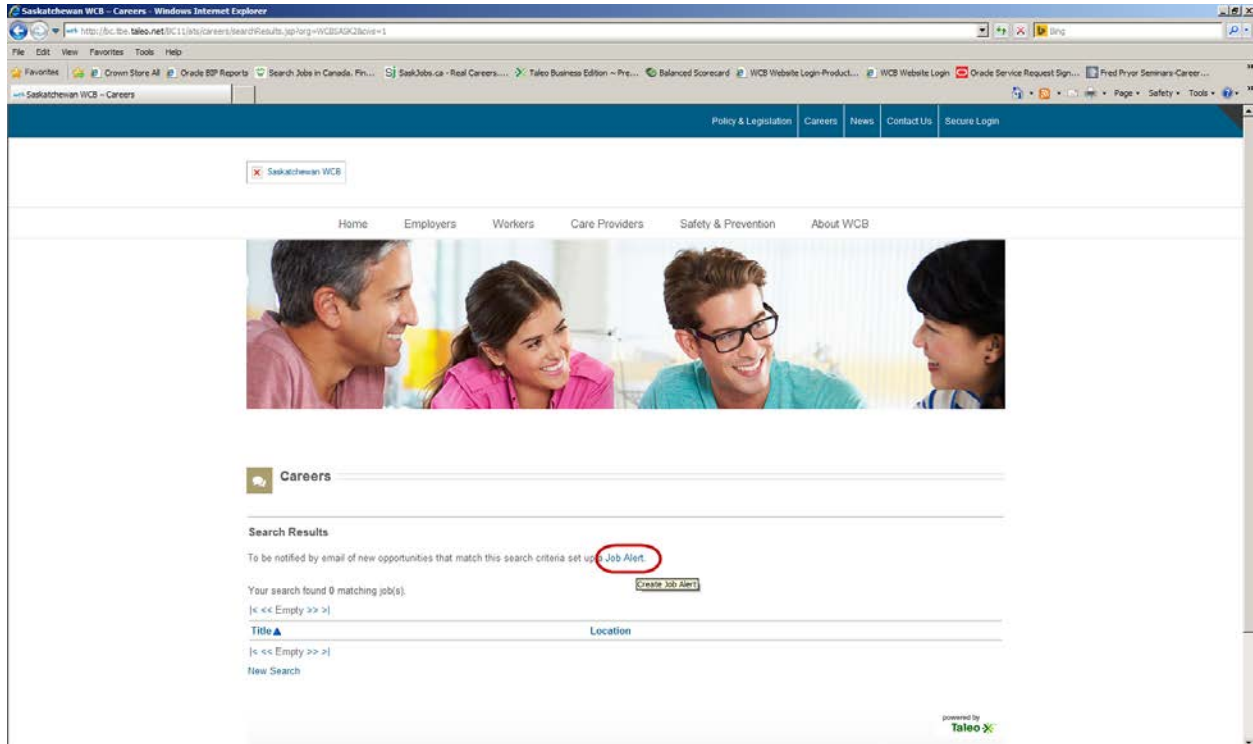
Saskatchewan WCB - Careers - Windows Internet Explorer

http://jbc.tbe.taleo.net/BC11/ats/careers/searchResults.jsp?org=WCBSASK2&cws=1

Bing

File Edit View Favorites Tools Help

Favorites Crown Store All Oracle EBP Reports Search Jobs in Canada. Fin... SaskJobs.ca - Real Careers.... Taleo Business Edition ~ Pre... Balanced Scorecard WCB Website Login-Product... WCB Website Login Oracle Service Request Sign... Fred Pryor Seminars-Career...

Saskatchewan WCB - Careers

Page Safety Tools

Policy & Legislation | Careers | News | Contact Us | Secure Login

Saskatchewan WCB

Home Employers Workers Care Providers Safety & Prevention About WCB

Careers

Search Results

To be notified by email of new opportunities that match this search criteria set up a Job Alert.

Create Job Alert

Your search found 0 matching job(s).

|< << Empty >> >|

| Title ▲ | Location |
|---|---|

|< << Empty >> >|

New Search

powered by Taleo